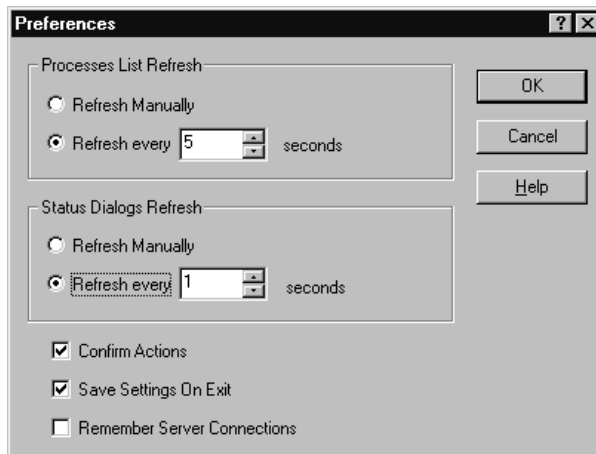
Preferences

?

Processes List Refresh

Refresh Manually

Refresh every 5 seconds

Status Dialogs Refresh

Refresh Manually

Refresh every 1 seconds

Confirm Actions

Save Settings On Exit

Remember Server Connections

OK

Cancel

Help